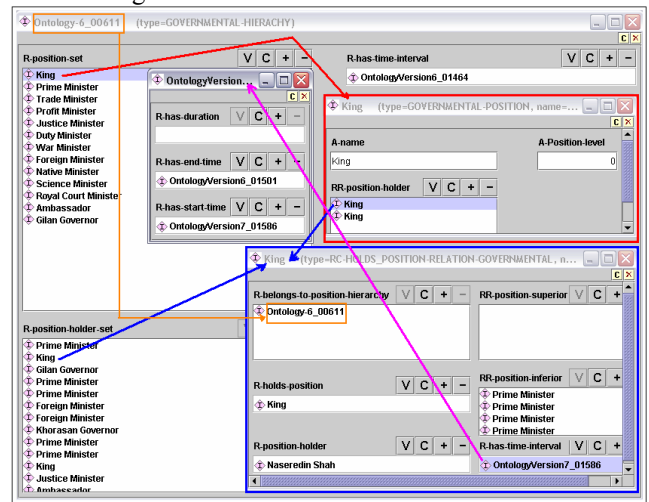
Ontology-6_00611 (type=GOVERNMENTAL-HIERACHY)

C X

R-position-set V C + −

King
Prime Minister
Trade Minister
Profit Minister
Justice Minister
Duty Minister
War Minister
Foreign Minister
Native Minister
Science Minister
Royal Court Minister
Ambassador
Gilan Governor

R-has-time-interval V C + −

OntologyVersion6_01464

OntologyVersion...

C X

R-has-duration V C + −

R-has-end-time V C + −

OntologyVersion6_01501

R-has-start-time V C + −

OntologyVersion7_01586

King (type=GOVERNMENTAL-POSITION, name=...

C X

A-name

King

A-Position-level

0

RR-position-holder V C + −

King
King

King (type=RC-HOLDS_POSITION-RELATION-GOVERNMENTAL, n...

C X

R-belongs-to-position-hierarchy V C + −

Ontology-6_00611

RR-position-superior V C + −

R-position-holder-set

Prime Minister
King
Gilan Governor
Prime Minister
Prime Minister
Foreign Minister
Foreign Minister
Khorasan Governor
Prime Minister
Prime Minister
King
Justice Minister
Ambassador

R-holds-position V C + −

King

RR-position-inferior V C +

Prime Minister
Prime Minister
Prime Minister
Prime Minister

R-position-holder V C + −

Naseredin Shah

R-has-time-interval V C +

OntologyVersion7_01586